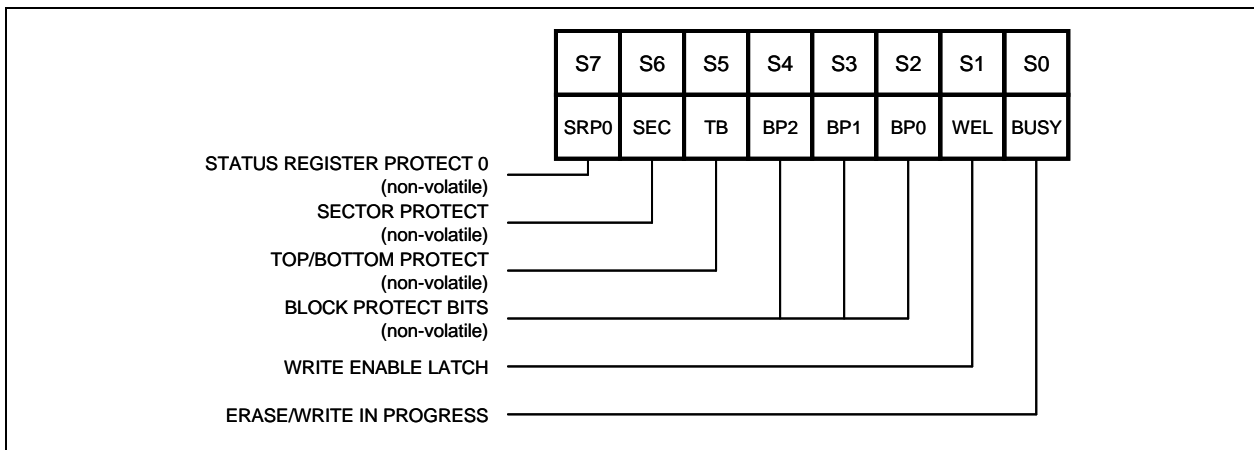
| S7 | S6 | S5 | S4 | S3 | S2 | S1 | S0 |
|---|---|---|---|---|---|---|---|
| SRP0 | SEC | TB | BP2 | BP1 | BP0 | WEL | BUSY |

STATUS REGISTER PROTECT 0
(non-volatile)

SECTOR PROTECT
(non-volatile)

TOP/BOTTOM PROTECT
(non-volatile)

BLOCK PROTECT BITS
(non-volatile)

WRITE ENABLE LATCH

ERASE/WRITE IN PROGRESS